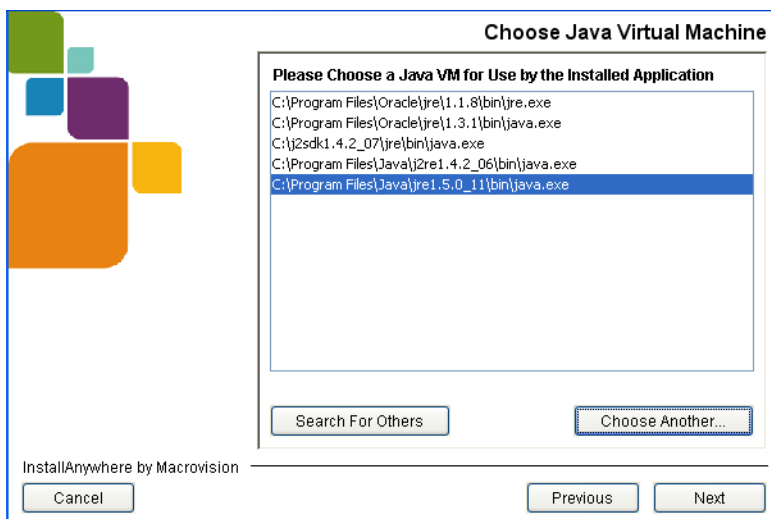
Choose Java Virtual Machine

Please Choose a Java VM for Use by the Installed Application

C:\Program Files\Oracle\jre\1.1.8\bin\jre.exe
C:\Program Files\Oracle\jre\1.3.1\bin\java.exe
C:\j2sdk1.4.2_07\jre\bin\java.exe
C:\Program Files\Java\j2re1.4.2_06\bin\java.exe
C:\Program Files\Java\jre1.5.0_11\bin\java.exe

Search For Others

Choose Another...

InstallAnywhere by Macrovision

Cancel

Previous

Next